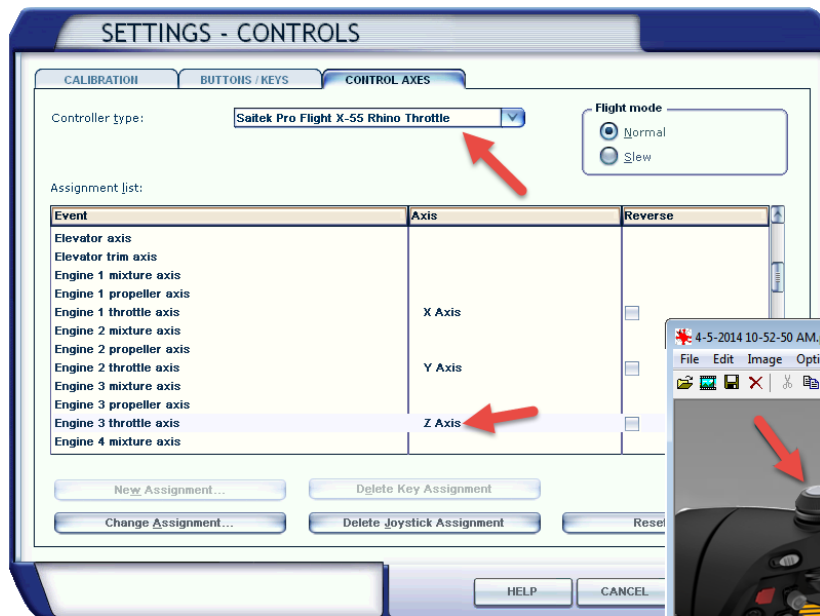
SETTINGS - CONTROLS

CALIBRATION
BUTTONS / KEYS
CONTROL AXES

Controller type:
Saitek Pro Flight X-55 Rhino Throttle

Flight mode
Normal
Slew

Assignment list:

| Event | Axis | Reverse |
|---|---|---|
| Elevator axis | | |
| Elevator trim axis | | |
| Engine 1 mixture axis | | |
| Engine 1 propeller axis | | |
| Engine 1 throttle axis | X Axis | |
| Engine 2 mixture axis | | |
| Engine 2 propeller axis | | |
| Engine 2 throttle axis | Y Axis | |
| Engine 3 mixture axis | | |
| Engine 3 propeller axis | | |
| Engine 3 throttle axis | Z Axis | |
| Engine 4 mixture axis | | |

New Assignment...
Delete Key Assignment
Change Assignment...
Delete Joystick Assignment
Rese

HELP
CANCEL

4-5-2014 10-52-50 AM.
File Edit Image Opti